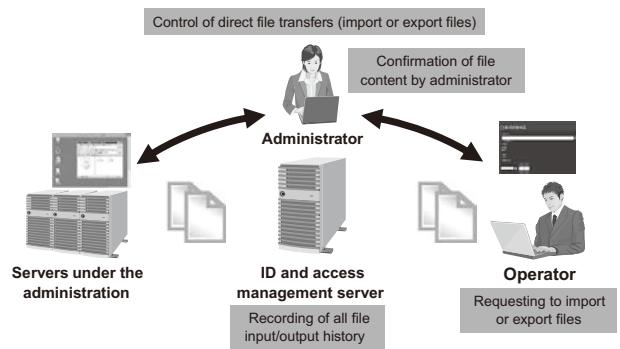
Control of direct file transfers (import or export files)

Confirmation of file content by administrator

Administrator

Servers under the administration

ID and access management server

Recording of all file input/output history

Operator

Requesting to import or export files